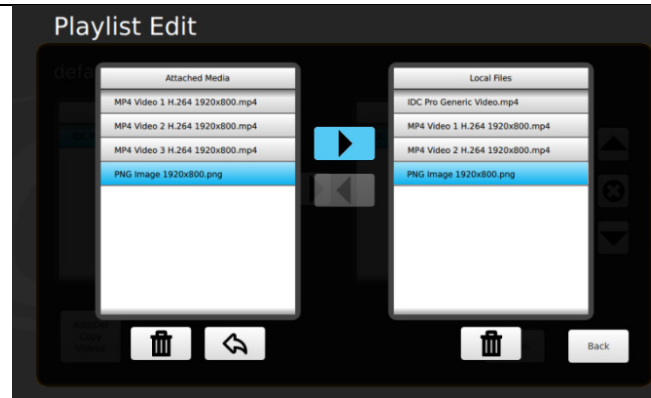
Playlist Edit

defa

Attached Media
MP4 Video 1 H.264 1920x800.mp4
MP4 Video 2 H.264 1920x800.mp4
MP4 Video 3 H.264 1920x800.mp4
PNG Image 1920x800.png

Local Files
IDC Pro Generic Video.mp4
MP4 Video 1 H.264 1920x800.mp4
MP4 Video 2 H.264 1920x800.mp4
PNG Image 1920x800.png

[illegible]

Back